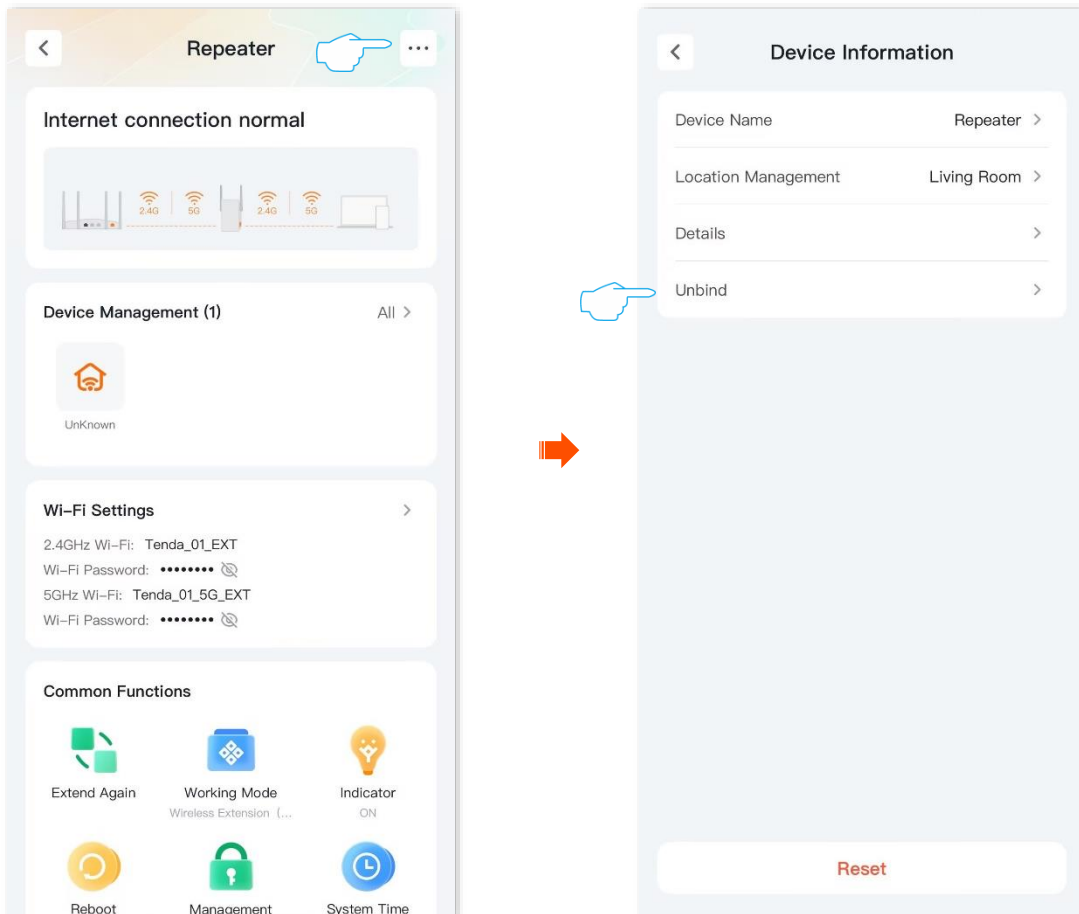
Repeater

Internet connection normal

2.4G 5G 2.4G 5G

Device Management (1) All

UnKnown

Wi-Fi Settings

2.4GHz Wi-Fi: Tenda_01_EXT
Wi-Fi Password: ••••••••
5GHz Wi-Fi: Tenda_01_5G_EXT
Wi-Fi Password: ••••••••

Common Functions

Extend Again
Working Mode
Wireless Extension (...
Indicator
ON
Reboot
Management
System Time

Device Information

Device Name Repeater
Location Management Living Room
Details
Unbind

Reset